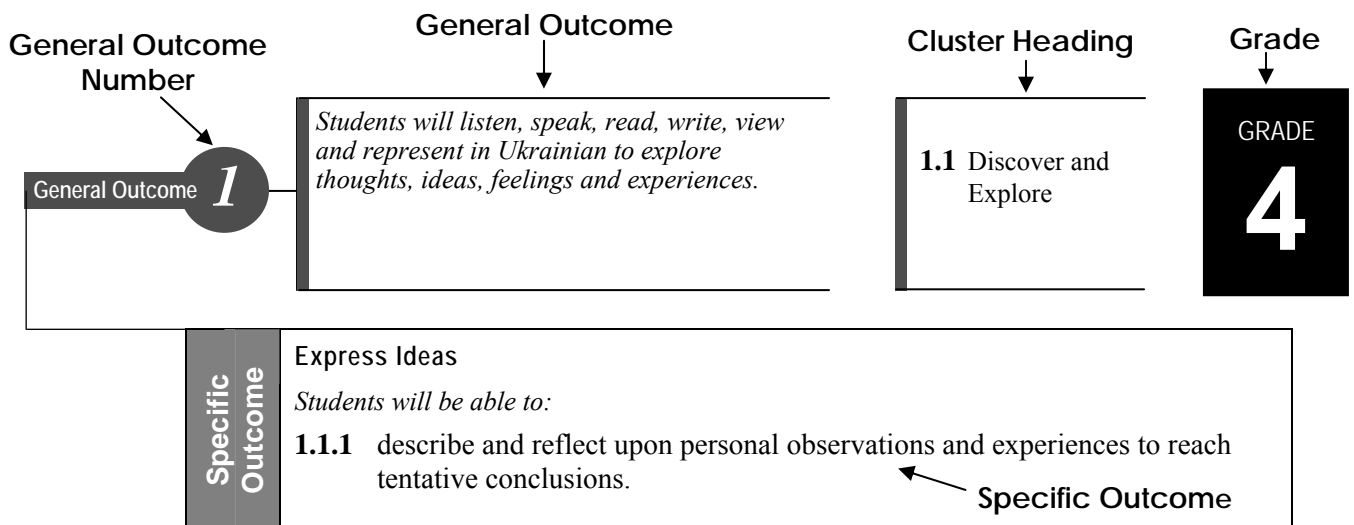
General Outcome Number

General Outcome

Cluster Heading

Grade

General Outcome 1

Students will listen, speak, read, write, view and represent in Ukrainian to explore thoughts, ideas, feelings and experiences.

1.1 Discover and Explore

GRADE 4

Specific Outcome

Express Ideas

Students will be able to:

1.1.1 describe and reflect upon personal observations and experiences to reach tentative conclusions.

Specific Outcome